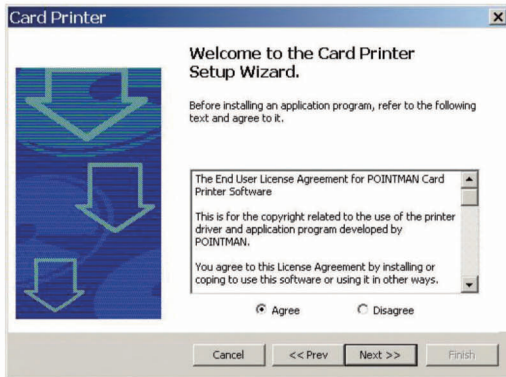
Card Printer

Welcome to the Card Printer Setup Wizard.

Before installing an application program, refer to the following text and agree to it.

The End User License Agreement for POINTMAN Card Printer Software

This is for the copyright related to the use of the printer driver and application program developed by POINTMAN.

You agree to this License Agreement by installing or coping to use this software or using it in other ways.

Agree

Disagree

Cancel

<< Prev

Next >>

Finish